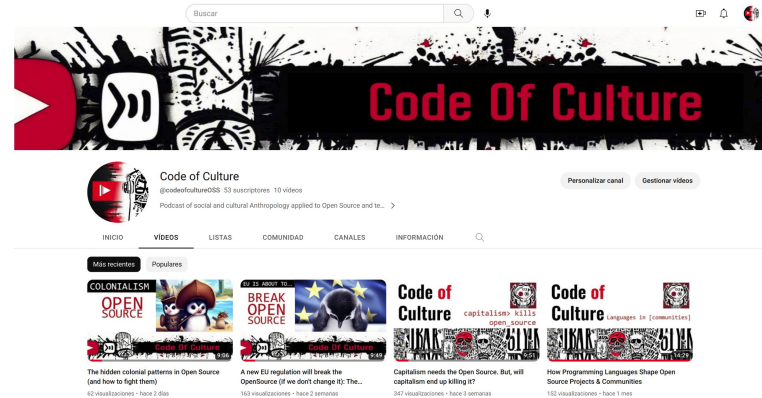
Buscar

Code Of Culture

Code of Culture
@codeofcultureOSS 53 suscriptores 10 videos
Podcast of social and cultural Anthropology applied to Open Source and te...

Personalizar canal
Gestionar videos

INICIO
VÍDEOS
LISTAS
COMUNIDAD
CANALES
INFORMACIÓN

Más recientes
Populares

COLONIALISM
OPEN SOURCE
Code of Culture
9:06
The hidden colonial patterns in Open Source (and how to fight them)
62 visualizaciones • hace 2 días

EU IS ABOUT TO...
BREAK OPEN SOURCE
Code Of Culture
9:49
A new EU regulation will break the OpenSource (if we don't change it): The...
163 visualizaciones • hace 2 semanas

Code of Culture
capitalism> kills open_source
9:01
Capitalism needs the Open Source. But, will capitalism end up killing it?
347 visualizaciones • hace 3 semanas

Code of Culture
Languages in [communities]
14:29
How Programming Languages Shape Open Source Projects & Communities
152 visualizaciones • hace 1 mes